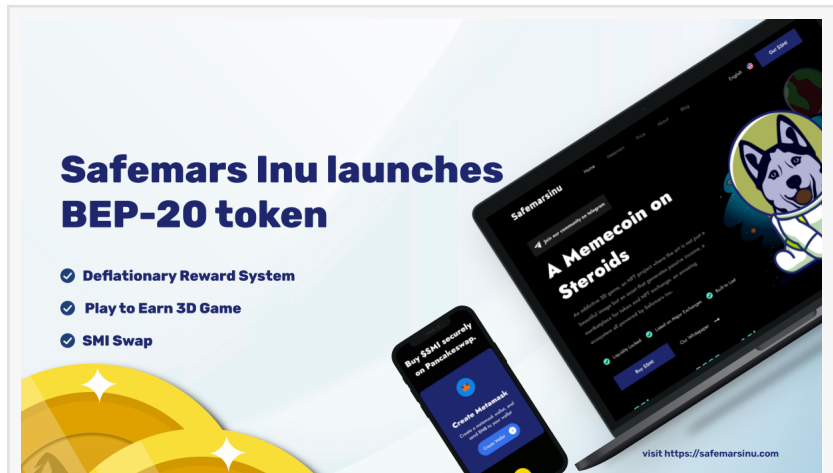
Safemars Inu launches BEP-20 token

Deflationary Reward System

Play to Earn 3D Game

SMI Swap

Safemarsinu

Join our community on telegram

Home

Tokenomics

Price

About

Blog

English

Get $SMI

A Memecoin on Steroids

Liquidity Locked

Listed on Major Exchanges

Built to Last

Buy $SMI

Our Whitepaper

Buy $SMI securely on Pancakeswap.

Create Metamask

Create Wallet

visit https://safemarsinu.com